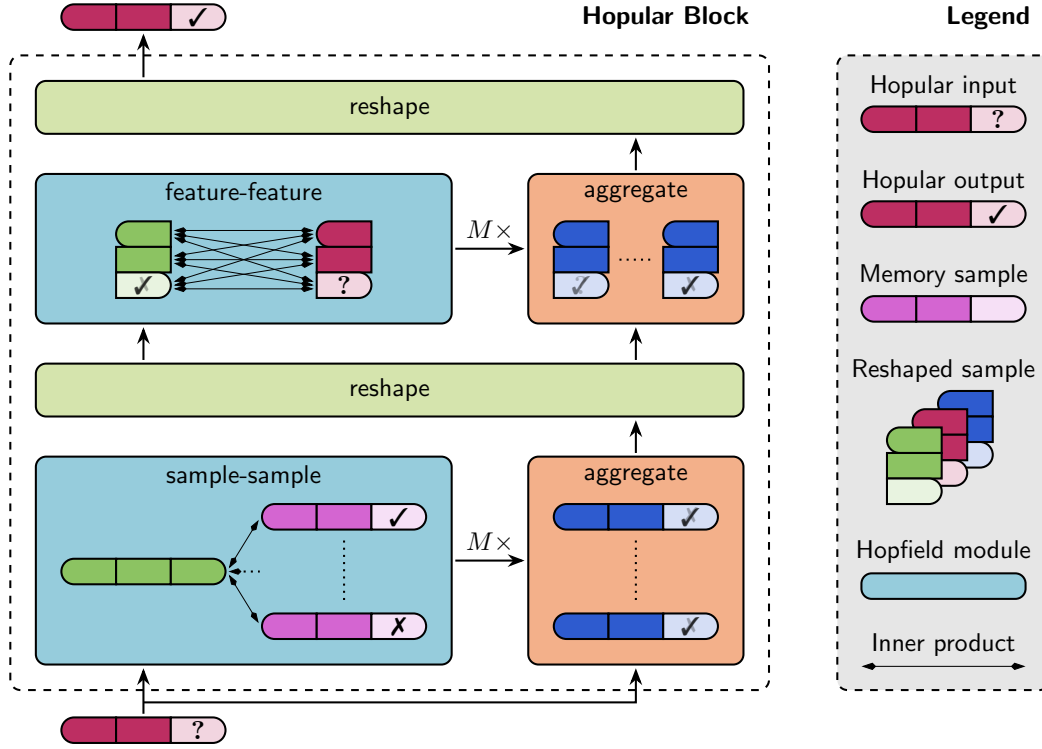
✓

Hopular Block

Legend

reshape

feature-feature

✓

?

$M\times$

aggregate

✓

.....

✓

reshape

sample-sample

✓

✗

$M\times$

aggregate

✓

✓

?

Hopular input

?

Hopular output

✓

Memory sample

Reshaped sample

Hopfield module

Inner product